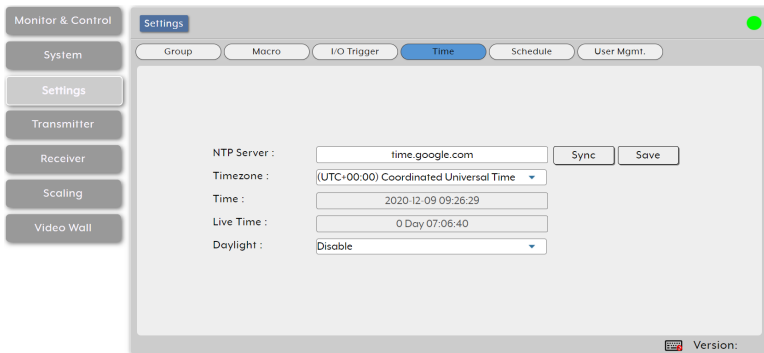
Monitor & Control
System
Settings
Transmitter
Receiver
Scaling
Video Wall

Settings

Group
Macro
I/O Trigger
Time
Schedule
User Mgmt.

NTP Server : time.google.com Sync Save
Timezone : (UTC+00:00) Coordinated Universal Time
Time : 2020-12-09 09:26:29
Live Time : 0 Day 07:06:40
Daylight : Disable

Version: